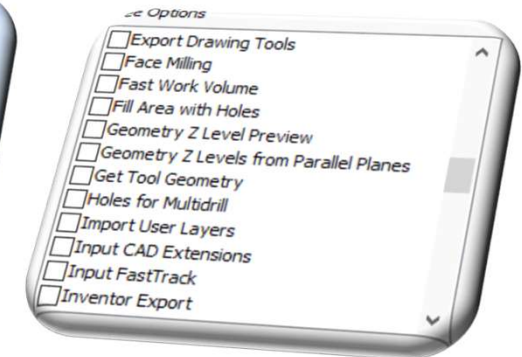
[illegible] Options

Export Drawing Tools
Face Milling
Fast Work Volume
Fill Area with Holes
Geometry Z Level Preview
Geometry Z Levels from Parallel Planes
Get Tool Geometry
Holes for Multidrill
Import User Layers
Input CAD Extensions
Input FastTrack
Inventor Export